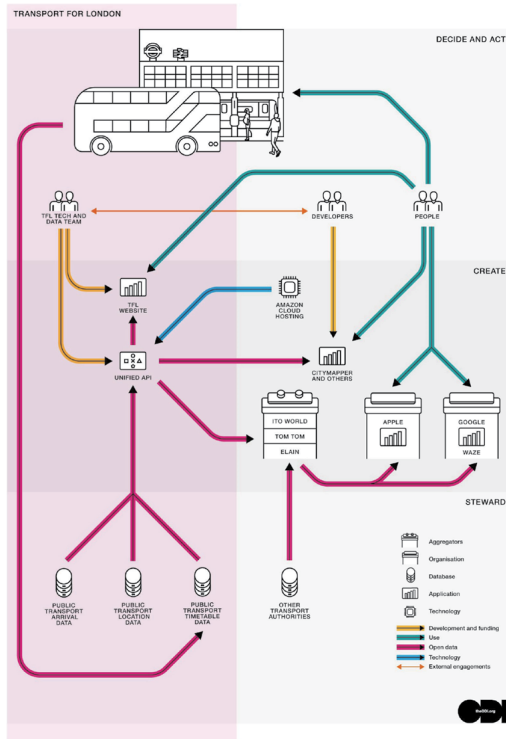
TRANSPORT FOR LONDON

DECIDE AND ACT

TFL TECH AND DATA TEAM

DEVELOPERS

PEOPLE

CREATE

TFL WEBSITE

AMAZON CLOUD HOSTING

UNIFIED API

CITYMAPPER AND OTHERS

ITO WORLD

TOM TOM

ELAIN

APPLE

GOOGLE

WAZE

STEWARD

PUBLIC TRANSPORT ARRIVAL DATA

PUBLIC TRANSPORT LOCATION DATA

PUBLIC TRANSPORT TIMETABLE DATA

OTHER TRANSPORT AUTHORITIES

Aggregators

Organisation

Database

Application

Technology

Development and funding

Use

Open data

Technology

External engagements

ODI

theODI.org